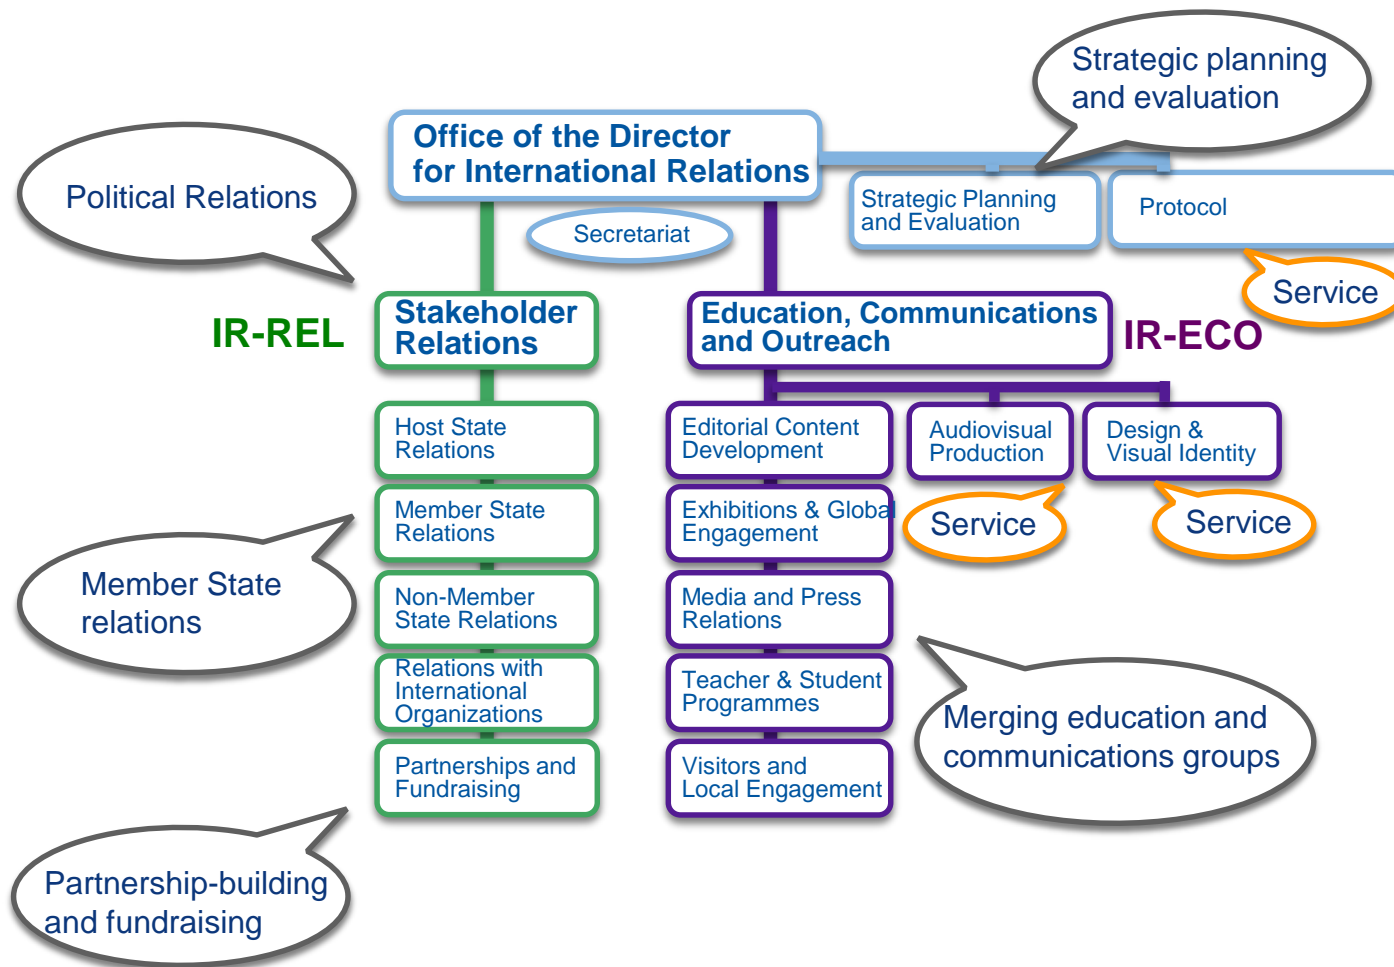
Strategic planning and evaluation

Political Relations

Office of the Director for International Relations

Secretariat

Strategic Planning and Evaluation

Protocol

Service

IR-REL

Stakeholder Relations

Education, Communications and Outreach

IR-ECO

Host State Relations

Member State Relations

Non-Member State Relations

Relations with International Organizations

Partnerships and Fundraising

Editorial Content Development

Exhibitions & Global Engagement

Media and Press Relations

Teacher & Student Programmes

Visitors and Local Engagement

Audiovisual Production

Design & Visual Identity

Service

Service

Member State relations

Merging education and communications groups

Partnership-building and fundraising